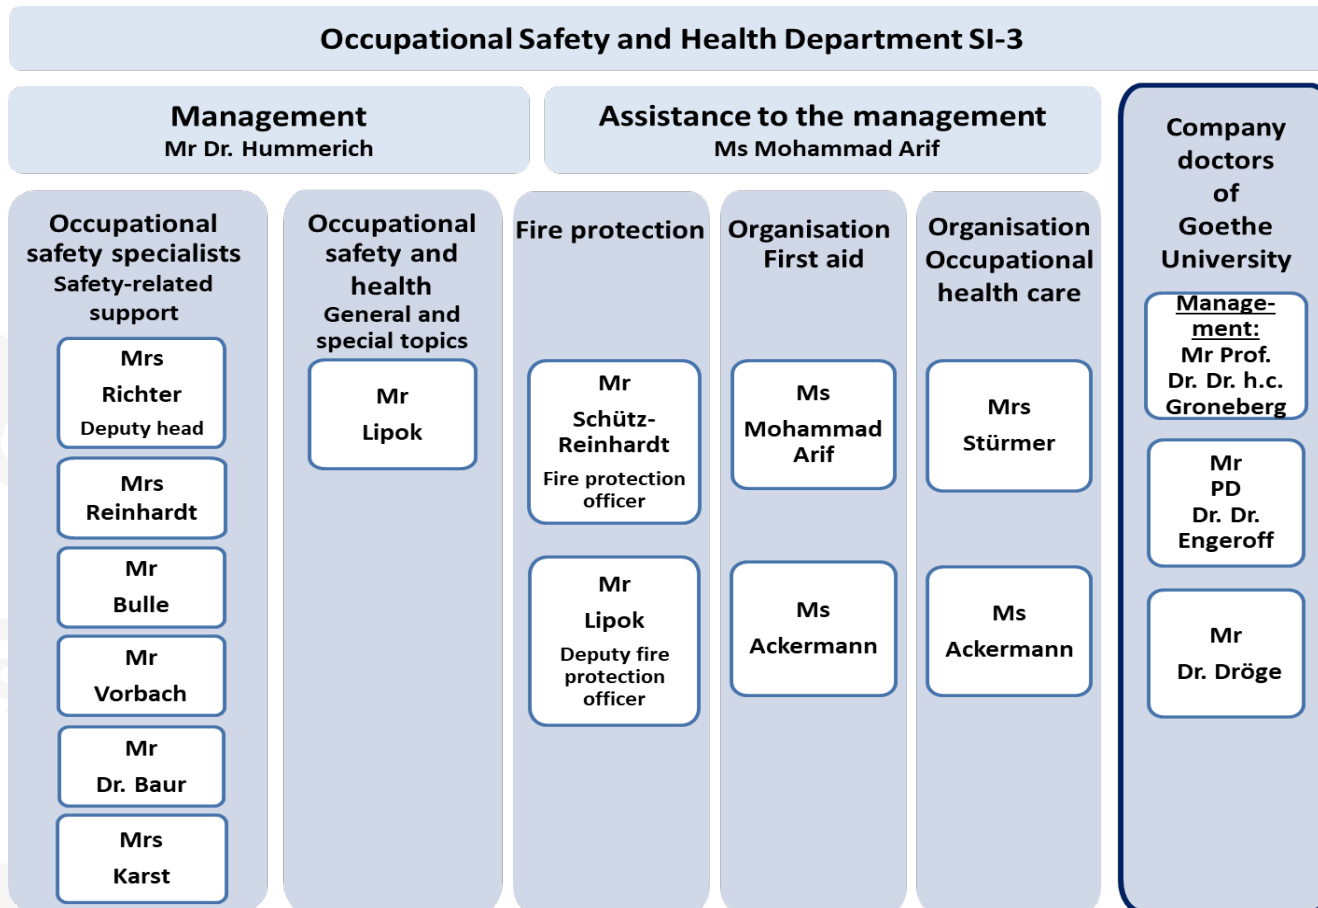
Occupational Safety and Health Department SI-3

Management
Mr Dr. Hummerich

Assistance to the management
Ms Mohammad Arif

Company doctors of Goethe University

Occupational safety specialists
Safety-related support

Mrs Richter
Deputy head

Mrs Reinhardt

Mr Bulle

Mr Vorbach

Mr Dr. Baur

Mrs Karst

Occupational safety and health
General and special topics

Mr Lipok

Fire protection

Mr Schütz-Reinhardt
Fire protection officer

Mr Lipok
Deputy fire protection officer

Organisation First aid

Ms Mohammad Arif

Ms Ackermann

Organisation Occupational health care

Mrs Stürmer

Ms Ackermann

Management:
Mr Prof. Dr. Dr. h.c. Groneberg

Mr PD Dr. Dr. Engeroff

Mr Dr. Dröge